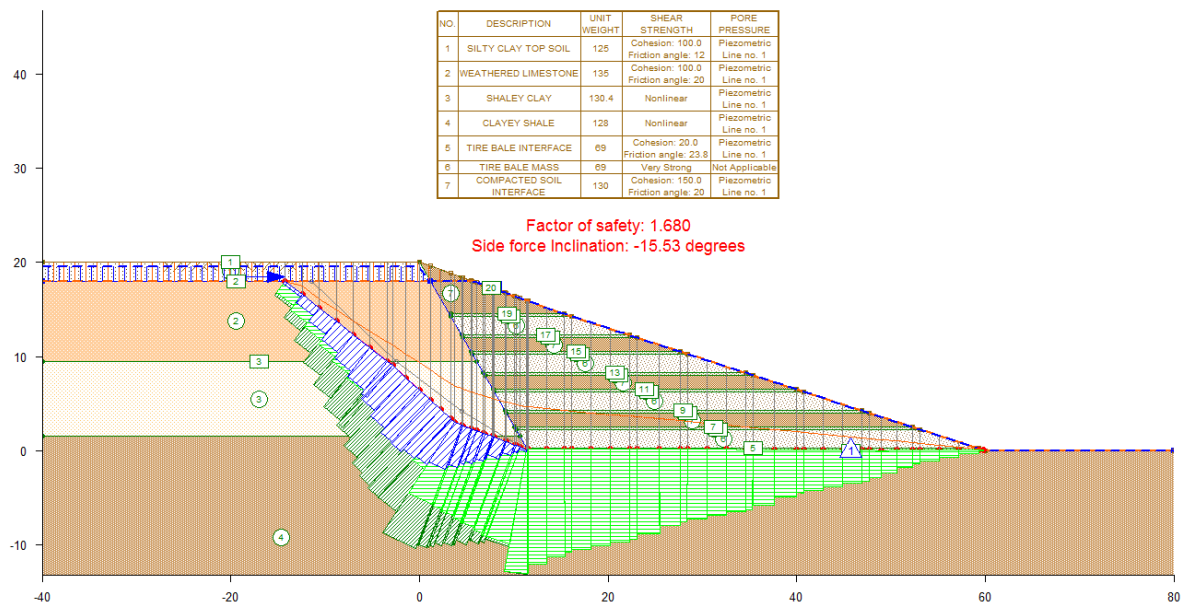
| NO. | DESCRIPTION | UNIT WEIGHT | SHEAR STRENGTH | PORE PRESSURE |
|---|---|---|---|---|
| 1 | SILTY CLAY TOP SOIL | 125 | Cohesion: 100.0 Friction angle: 12 | Piezometric Line no. 1 |
| 2 | WEATHERED LIMESTONE | 135 | Cohesion: 100.0 Friction angle: 20 | Piezometric Line no. 1 |
| 3 | SHALEY CLAY | 130.4 | Nonlinear | Piezometric Line no. 1 |
| 4 | CLAYEY SHALE | 128 | Nonlinear | Piezometric Line no. 1 |
| 5 | TIRE BALE INTERFACE | 69 | Cohesion: 20.0 Friction angle: 23.8 | Piezometric Line no. 1 |
| 6 | TIRE BALE MASS | 69 | Very Strong | Not Applicable |
| 7 | COMPACTED SOIL INTERFACE | 130 | Cohesion: 150.0 Friction angle: 20 | Piezometric Line no. 1 |

Factor of safety: 1.680
Side force Inclination: -15.53 degrees

40
30
20
10
0
-10

-40 -20 0 20 40 60 80

1 2 2 3 3 4 7 20 19 17 15 6 13 11 9 7 5 1